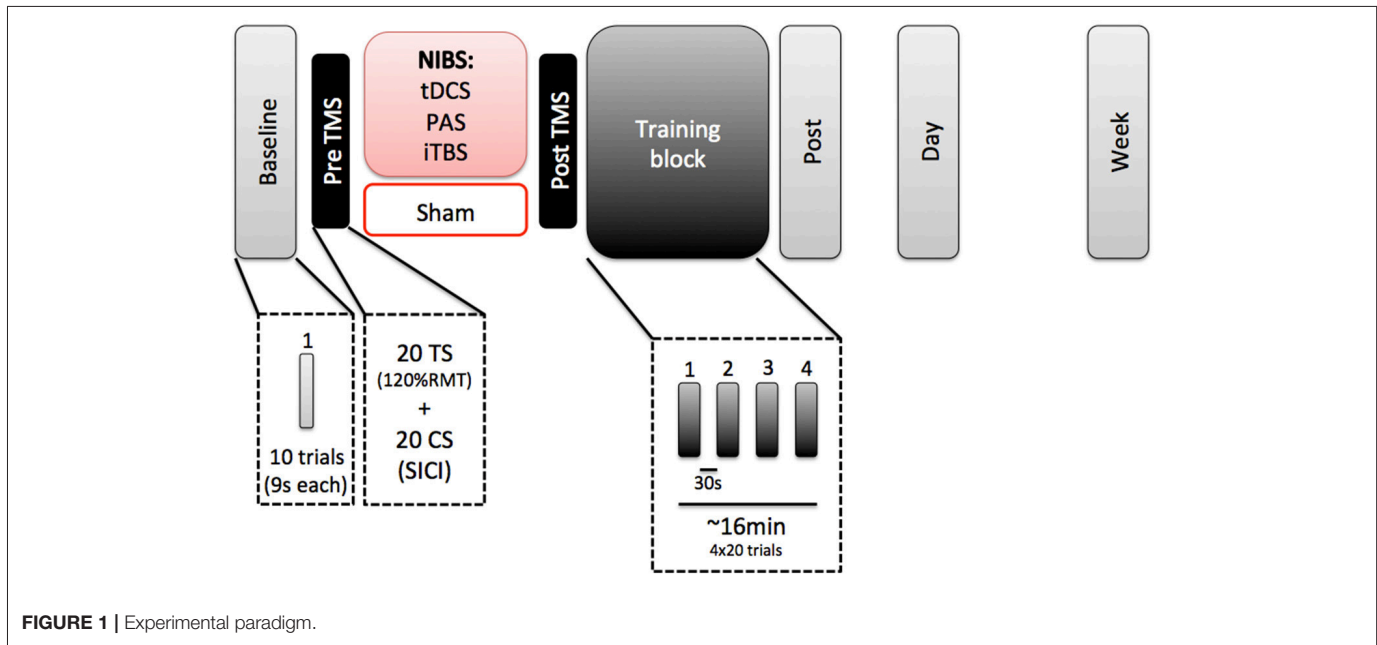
Baseline

Pre TMS

NIBS:
tDCS
PAS
iTBS

Sham

Post TMS

Training block

Post

Day

Week

1
10 trials (9s each)

20 TS (120%RMT) + 20 CS (SICI)

1 2 3 4
30s
~16min
4x20 trials

**FIGURE 1 |** Experimental paradigm.